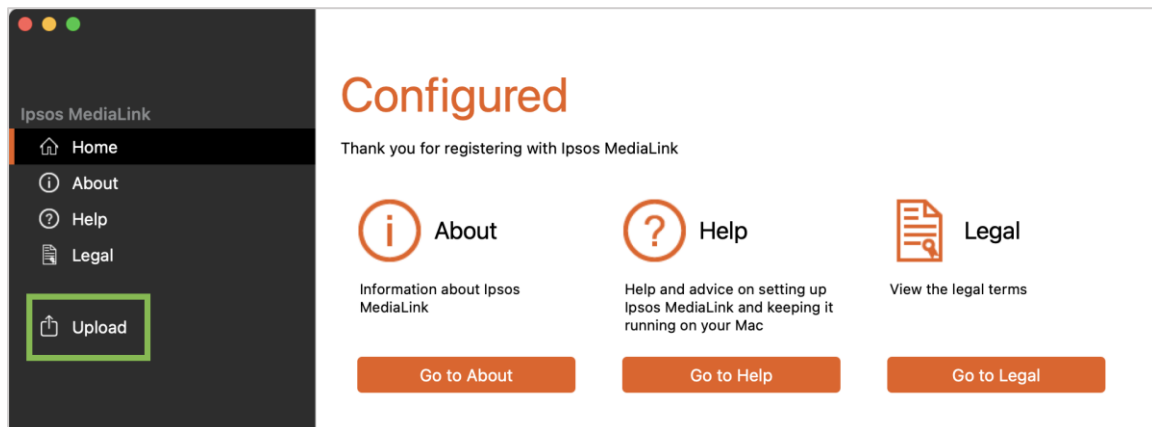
Ipsos MediaLink
Home
About
Help
Legal
Upload

Configured

Thank you for registering with Ipsos MediaLink

About

Information about Ipsos MediaLink

Go to About

Help

Help and advice on setting up Ipsos MediaLink and keeping it running on your Mac

Go to Help

Legal

View the legal terms

Go to Legal